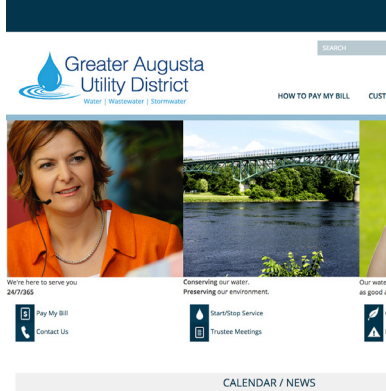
SEARCH

Greater Augusta Utility District

Water | Wastewater | Stormwater

HOW TO PAY MY BILL

CUST

We're here to serve you 24/7/365

Conserving our water. Preserving our environment.

Our wat as good a

Pay My Bill

Contact Us

Start/Stop Service

Trustee Meetings

CALENDAR / NEWS